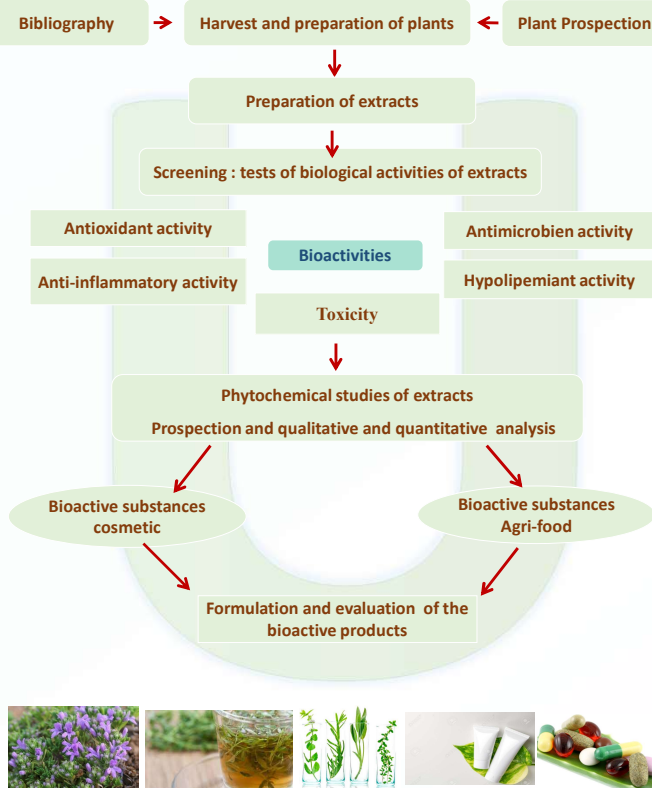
Bibliography

Harvest and preparation of plants

Plant Prospection

Preparation of extracts

Screening : tests of biological activities of extracts

Antioxidant activity

Antimicrobien activity

Bioactivities

Anti-inflammatory activity

Hypolipemiant activity

Toxicity

Phytochemical studies of extracts

Prospection and qualitative and quantitative analysis

Bioactive substances cosmetic

Bioactive substances Agri-food

Formulation and evaluation of the bioactive products